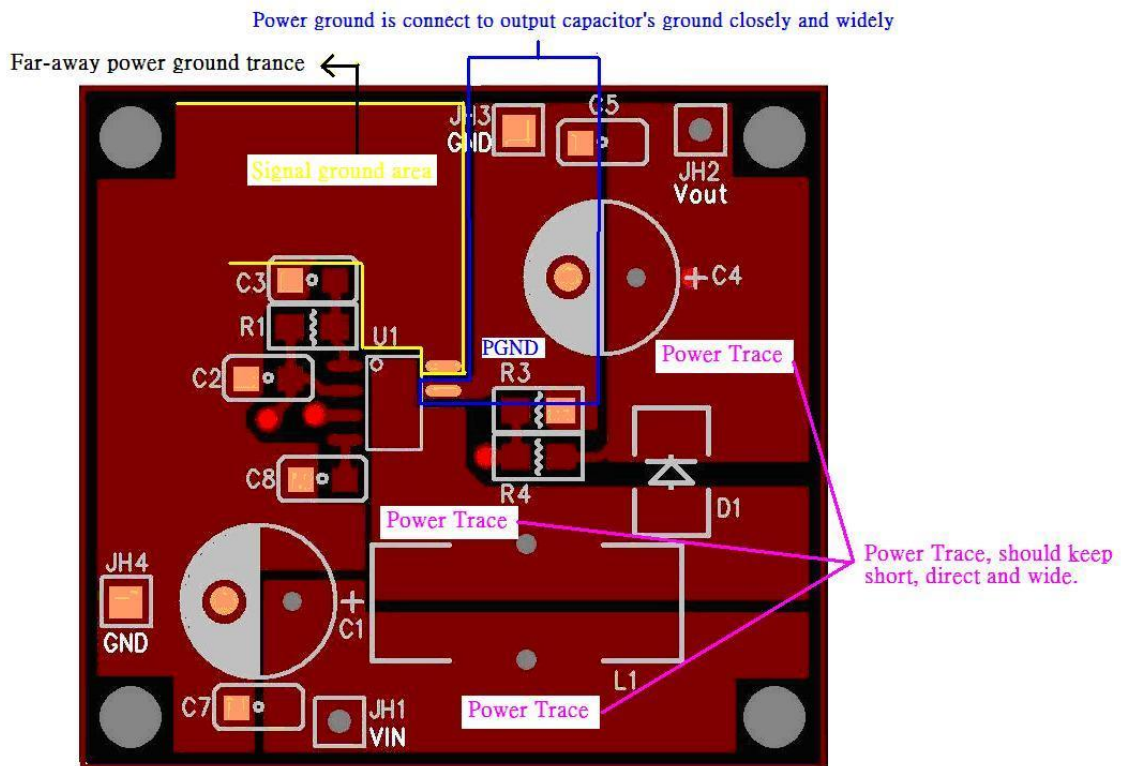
Power ground is connect to output capacitor's ground closely and widely

Far-away power ground trance

JH3
GND

C5

JH2
Vout

Signal ground area

C4

C3

R1

U1

PGND

Power Trace

C2

R3

C8

R4

D1

Power Trace

Power Trace, should keep short, direct and wide.

JH4
GND

C1

L1

C7

JH1
VIN

Power Trace